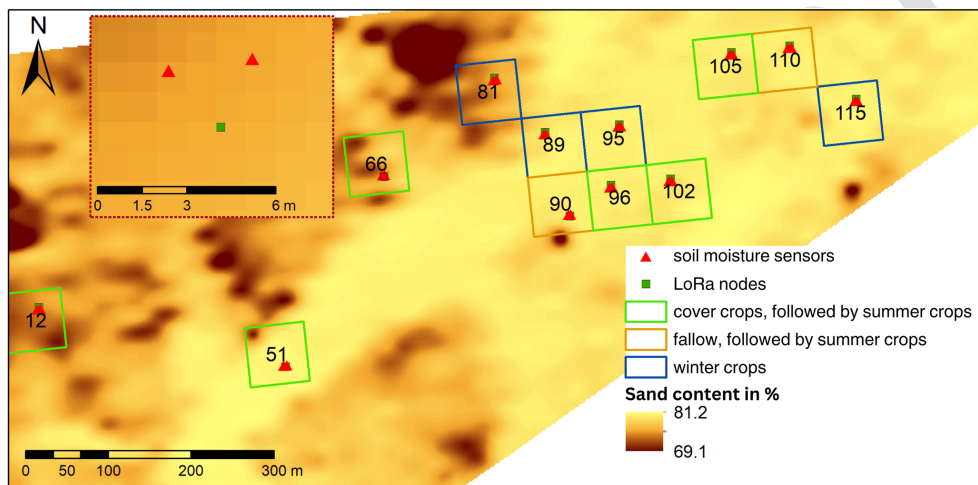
N

0 1.5 3 6 m

81
105
110
115
66
89
95
90
96
102
12
51

soil moisture sensors
LoRa nodes
cover crops, followed by summer crops
fallow, followed by summer crops
winter crops

Sand content in %
81.2
69.1

0 50 100 200 300 m